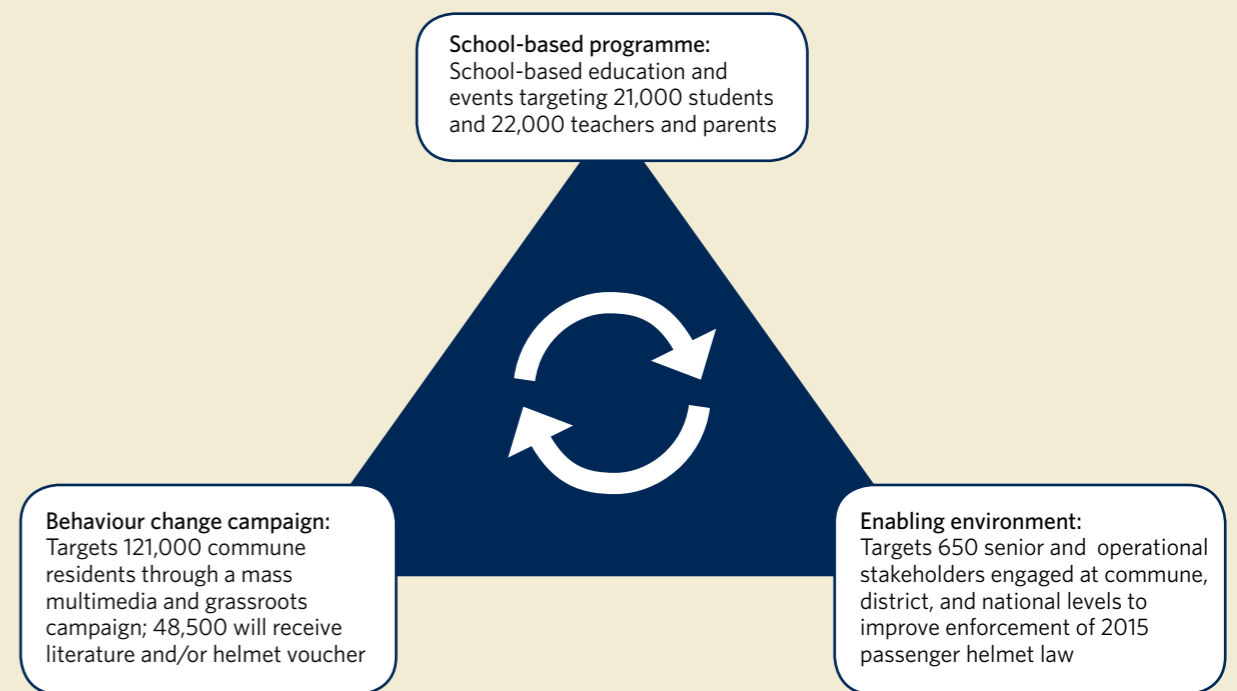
School-based programme:
School-based education and events targeting 21,000 students and 22,000 teachers and parents

Behaviour change campaign:
Targets 121,000 commune residents through a mass multimedia and grassroots campaign; 48,500 will receive literature and/or helmet voucher

Enabling environment:
Targets 650 senior and operational stakeholders engaged at commune, district, and national levels to improve enforcement of 2015 passenger helmet law